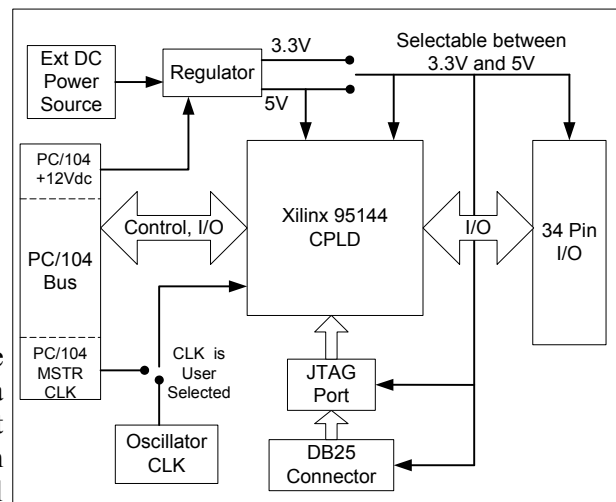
Ext DC Power Source

Regulator

3.3V

5V

Selectable between 3.3V and 5V

PC/104 +12Vdc

PC/104 Bus

PC/104 MSTR CLK

Control, I/O

Xilinx 95144 CPLD

I/O

34 Pin I/O

CLK is User Selected

JTAG Port

Oscillator CLK

DB25 Connector